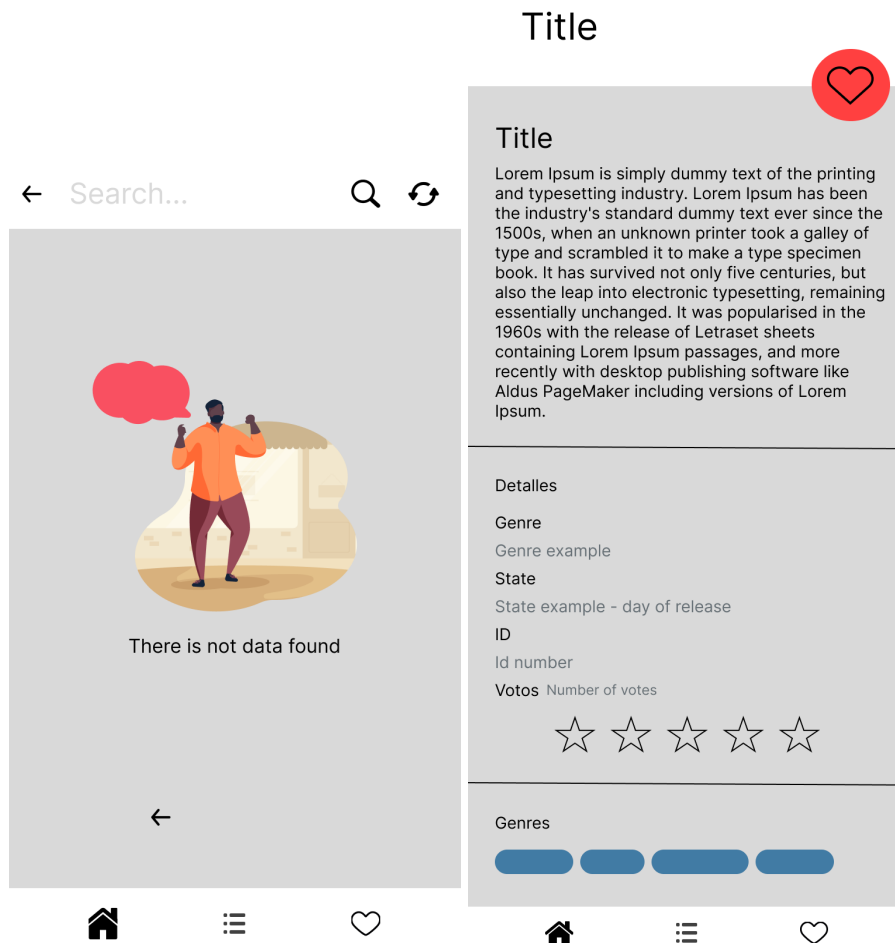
Search...

There is not data found

Title

Title

Lorem Ipsum is simply dummy text of the printing and typesetting industry. Lorem Ipsum has been the industry's standard dummy text ever since the 1500s, when an unknown printer took a galley of type and scrambled it to make a type specimen book. It has survived not only five centuries, but also the leap into electronic typesetting, remaining essentially unchanged. It was popularised in the 1960s with the release of Letraset sheets containing Lorem Ipsum passages, and more recently with desktop publishing software like Aldus PageMaker including versions of Lorem Ipsum.

Detalles

Genre
Genre example
State
State example - day of release
ID
Id number
Votos Number of votes

Genres